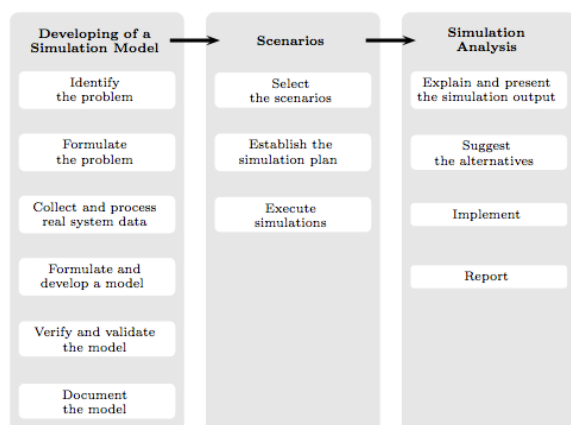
Developing of a Simulation Model

Identify the problem

Formulate the problem

Collect and process real system data

Formulate and develop a model

Verify and validate the model

Document the model

Scenarios

Select the scenarios

Establish the simulation plan

Execute simulations

Simulation Analysis

Explain and present the simulation output

Suggest the alternatives

Implement

Report